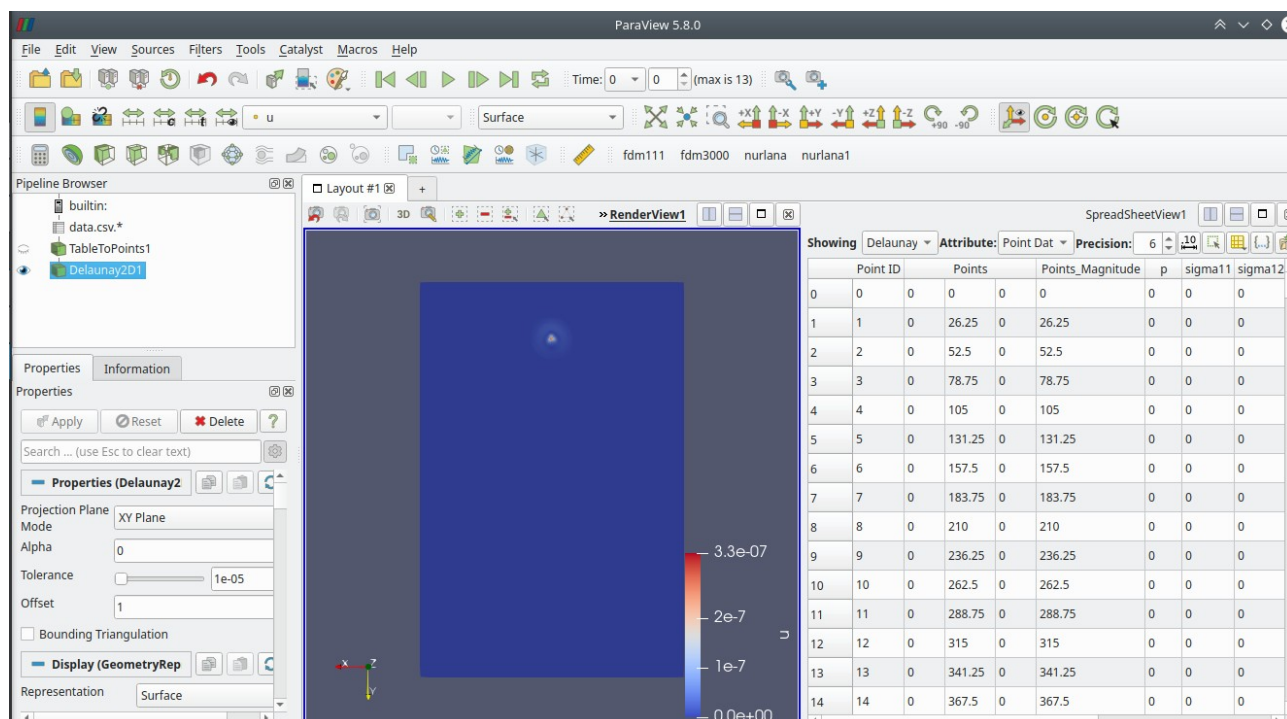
ParaView 5.8.0

File Edit View Sources Filters Tools Catalyst Macros Help

Time: 0 0 (max is 13)

u Surface

fdm111 fdm3000 nurlana nurlana1

Pipeline Browser
builtin:
data.csv.*
TableToPoints1
Delaunay2D1

Properties Information
Properties
Apply Reset Delete ?
Search ... (use Esc to clear text)
Properties (Delaunay2
Projection Plane Mode XY Plane
Alpha 0
Tolerance 1e-05
Offset 1
Bounding Triangulation
Display (GeometryRep
Representation Surface

Layout #1 +
3D RenderView1

3.3e-07
2e-7
1e-7
0.0e+00
u

SpreadSheetView1
Showing Delaunay Attribute: Point Dat Precision: 6

| | Point ID | Points | | | Points_Magnitude | p | sigma11 | sigma12 |
|---|---|---|---|---|---|---|---|---|
| 0 | 0 | 0 | 0 | 0 | 0 | 0 | 0 | 0 |
| 1 | 1 | 0 | 26.25 | 0 | 26.25 | 0 | 0 | 0 |
| 2 | 2 | 0 | 52.5 | 0 | 52.5 | 0 | 0 | 0 |
| 3 | 3 | 0 | 78.75 | 0 | 78.75 | 0 | 0 | 0 |
| 4 | 4 | 0 | 105 | 0 | 105 | 0 | 0 | 0 |
| 5 | 5 | 0 | 131.25 | 0 | 131.25 | 0 | 0 | 0 |
| 6 | 6 | 0 | 157.5 | 0 | 157.5 | 0 | 0 | 0 |
| 7 | 7 | 0 | 183.75 | 0 | 183.75 | 0 | 0 | 0 |
| 8 | 8 | 0 | 210 | 0 | 210 | 0 | 0 | 0 |
| 9 | 9 | 0 | 236.25 | 0 | 236.25 | 0 | 0 | 0 |
| 10 | 10 | 0 | 262.5 | 0 | 262.5 | 0 | 0 | 0 |
| 11 | 11 | 0 | 288.75 | 0 | 288.75 | 0 | 0 | 0 |
| 12 | 12 | 0 | 315 | 0 | 315 | 0 | 0 | 0 |
| 13 | 13 | 0 | 341.25 | 0 | 341.25 | 0 | 0 | 0 |
| 14 | 14 | 0 | 367.5 | 0 | 367.5 | 0 | 0 | 0 |